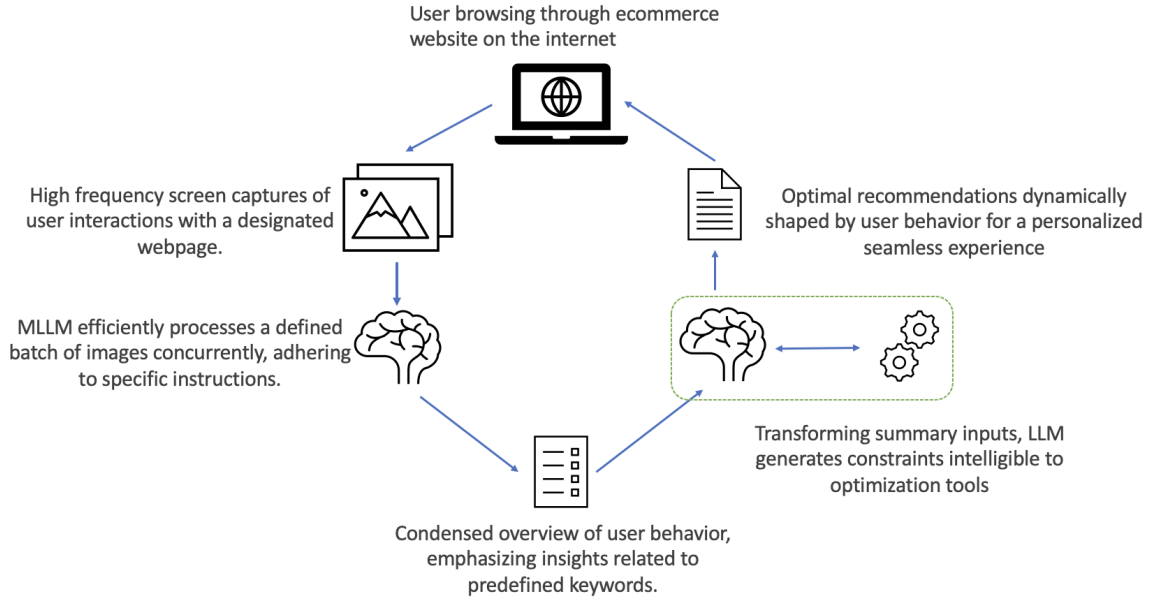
User browsing through ecommerce website on the internet

High frequency screen captures of user interactions with a designated webpage.

Optimal recommendations dynamically shaped by user behavior for a personalized seamless experience

MLLM efficiently processes a defined batch of images concurrently, adhering to specific instructions.

Transforming summary inputs, LLM generates constraints intelligible to optimization tools

Condensed overview of user behavior, emphasizing insights related to predefined keywords.